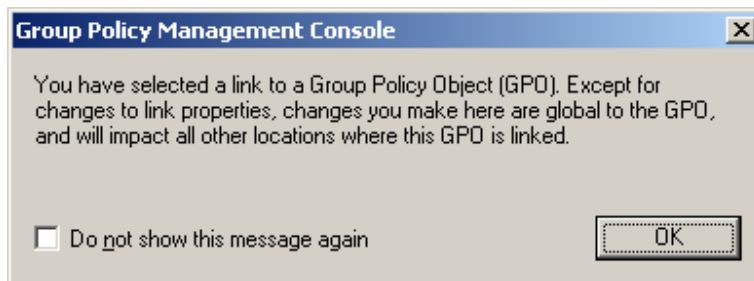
Group Policy Management Console

You have selected a link to a Group Policy Object (GPO). Except for changes to link properties, changes you make here are global to the GPO, and will impact all other locations where this GPO is linked.

Do not show this message again

OK